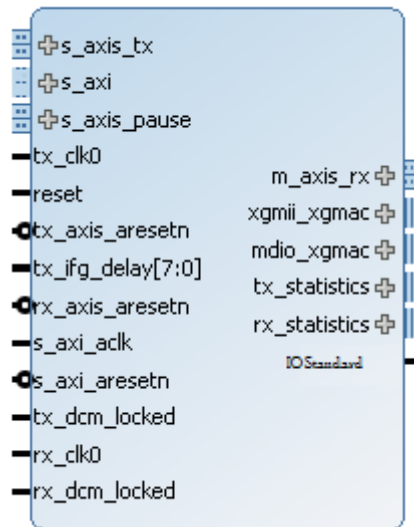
s_axis_tx
s_axi
s_axis_pause
tx_clk0
reset
tx_axis_aresetn
tx_ifg_delay[7:0]
rx_axis_aresetn
s_axi_aclk
s_axi_aresetn
tx_dcm_locked
rx_clk0
rx_dcm_locked

m_axis_rx
xgmii_xgmac
mdio_xgmac
tx_statistics
rx_statistics
IOStandard